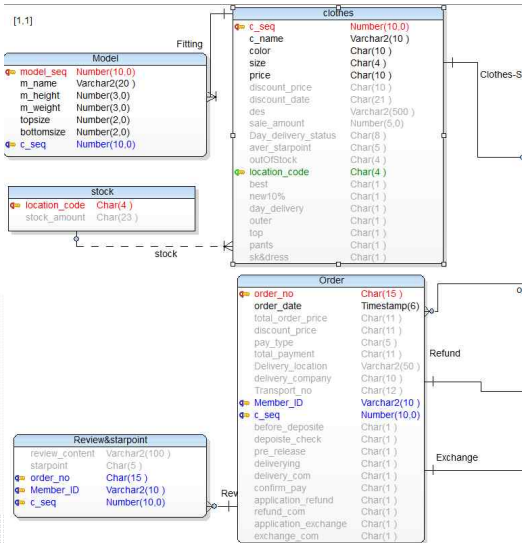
[1,1]

Fitting

Model

| | |
|---|---|
| model_seq | Number(10,0) |
| m_name | Varchar2(20 ) |
| m_height | Number(3,0) |
| m_weight | Number(3,0) |
| topsize | Number(2,0) |
| bottomsize | Number(2,0) |
| c_seq | Number(10,0) |

clothes

| | |
|---|---|
| c_seq | Number(10,0) |
| c_name | Varchar2(10 ) |
| color | Char(10 ) |
| size | Char(4 ) |
| price | Char(10 ) |
| discount_price | Char(10 ) |
| discount_date | Char(21 ) |
| des | Varchar2(500 ) |
| sale_amount | Number(5,0) |
| Day_delivery_status | Char(8 ) |
| aver_starpoint | Char(5 ) |
| outOfStock | Char(4 ) |
| location_code | Char(4 ) |
| best | Char(1 ) |
| new10% | Char(1 ) |
| day_delivery | Char(1 ) |
| outer | Char(1 ) |
| top | Char(1 ) |
| pants | Char(1 ) |
| sk&dress | Char(1 ) |

Clothes-S

stock

| | |
|---|---|
| location_code | Char(4 ) |
| stock_amount | Char(23 ) |

stock

Order

| | |
|---|---|
| order_no | Char(15 ) |
| order_date | Timestamp(6) |
| total_order_price | Char(11 ) |
| discount_price | Char(11 ) |
| pay_type | Char(5 ) |
| total_payment | Char(11 ) |
| Delivery_location | Varchar2(50 ) |
| delivery_company | Char(10 ) |
| Transport_no | Char(12 ) |
| Member_ID | Varchar2(10 ) |
| c_seq | Number(10,0) |
| before_deposite | Char(1 ) |
| deposite_check | Char(1 ) |
| pre_release | Char(1 ) |
| deliverying | Char(1 ) |
| delivery_com | Char(1 ) |
| confirm_pay | Char(1 ) |
| application_refund | Char(1 ) |
| refund_com | Char(1 ) |
| application_exchange | Char(1 ) |
| exchange_com | Char(1 ) |

o

Refund

Exchange

Review&starpoint

| | |
|---|---|
| review_content | Varchar2(100 ) |
| starpoint | Char(5 ) |
| order_no | Char(15 ) |
| Member_ID | Varchar2(10 ) |
| c_seq | Number(10,0) |

Rev